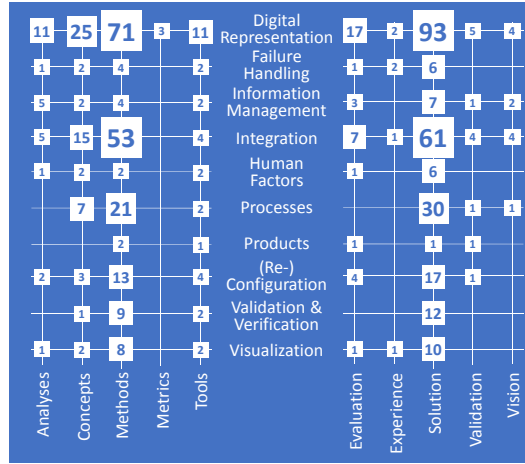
| | Analyses | Concepts | Methods | Metrics | Tools | | Evaluation | Experience | Solution | Validation | Vision |
|---|---|---|---|---|---|---|---|---|---|---|---|
| Digital Representation | 11 | 25 | 71 | 3 | 11 | Digital Representation | 17 | 2 | 93 | 5 | 4 |
| Failure Handling | 1 | 2 | 4 | | 2 | Failure Handling | 1 | 2 | 6 | | |
| Information Management | 5 | 2 | 4 | | 2 | Information Management | 3 | | 7 | 1 | 2 |
| Integration | 5 | 15 | 53 | | 4 | Integration | 7 | 1 | 61 | 4 | 4 |
| Human Factors | 1 | 2 | 2 | | 2 | Human Factors | 1 | | 6 | | |
| Processes | | 7 | 21 | | 2 | Processes | | | 30 | 1 | 1 |
| Products | | | 2 | | 1 | Products | 1 | | 1 | 1 | |
| (Re-) Configuration | 2 | 3 | 13 | | 4 | (Re-) Configuration | 4 | | 17 | 1 | |
| Validation & Verification | | 1 | 9 | | 2 | Validation & Verification | | | 12 | | |
| Visualization | 1 | 2 | 8 | | 2 | Visualization | 1 | 1 | 10 | | |